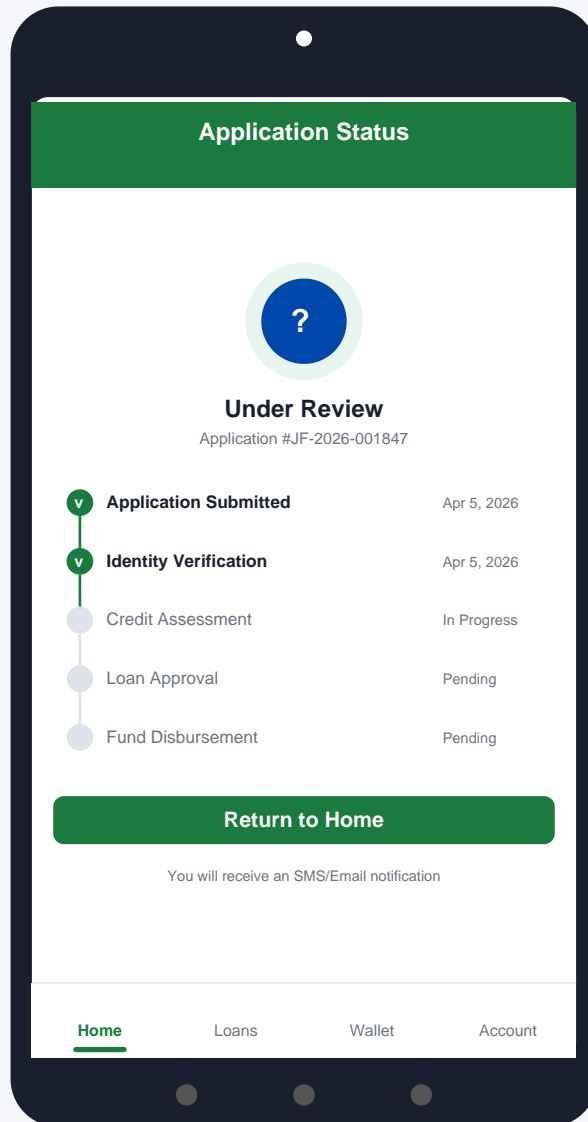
Application Status

?

Under Review

Application #JF-2026-001847

v Application Submitted Apr 5, 2026

v Identity Verification Apr 5, 2026

Credit Assessment In Progress

Loan Approval Pending

Fund Disbursement Pending

Return to Home

You will receive an SMS/Email notification

Home Loans Wallet Account